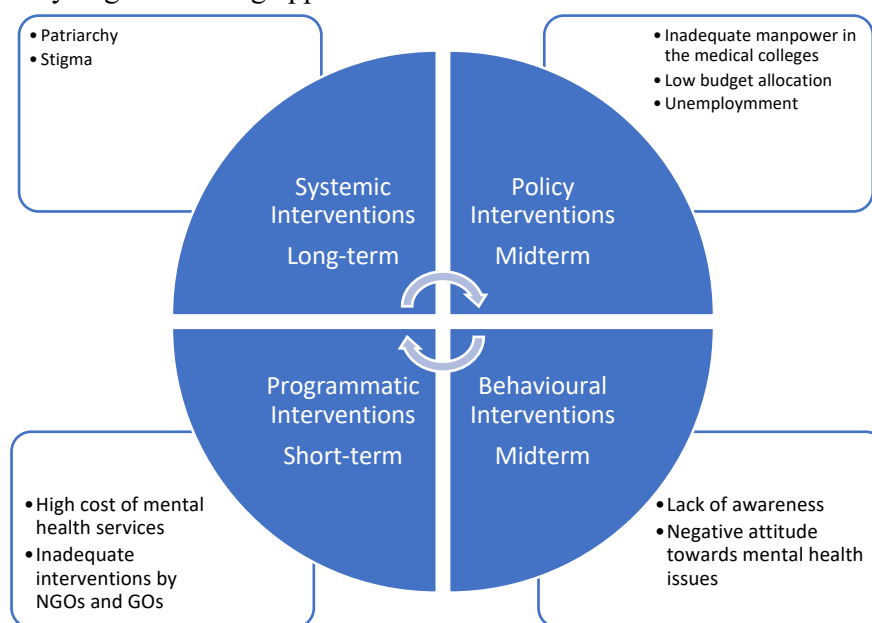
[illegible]

• Patriarchy
• Stigma

• Inadequate manpower in the medical colleges
• Low budget allocation
• Unemploymment

Systemic Interventions
Long-term

Policy Interventions
Midterm

Programmatic Interventions
Short-term

Behavioural Interventions
Midterm

• High cost of mental health services
• Inadequate interventions by NGOs and GOs

• Lack of awareness
• Negative attitude towards mental health issues